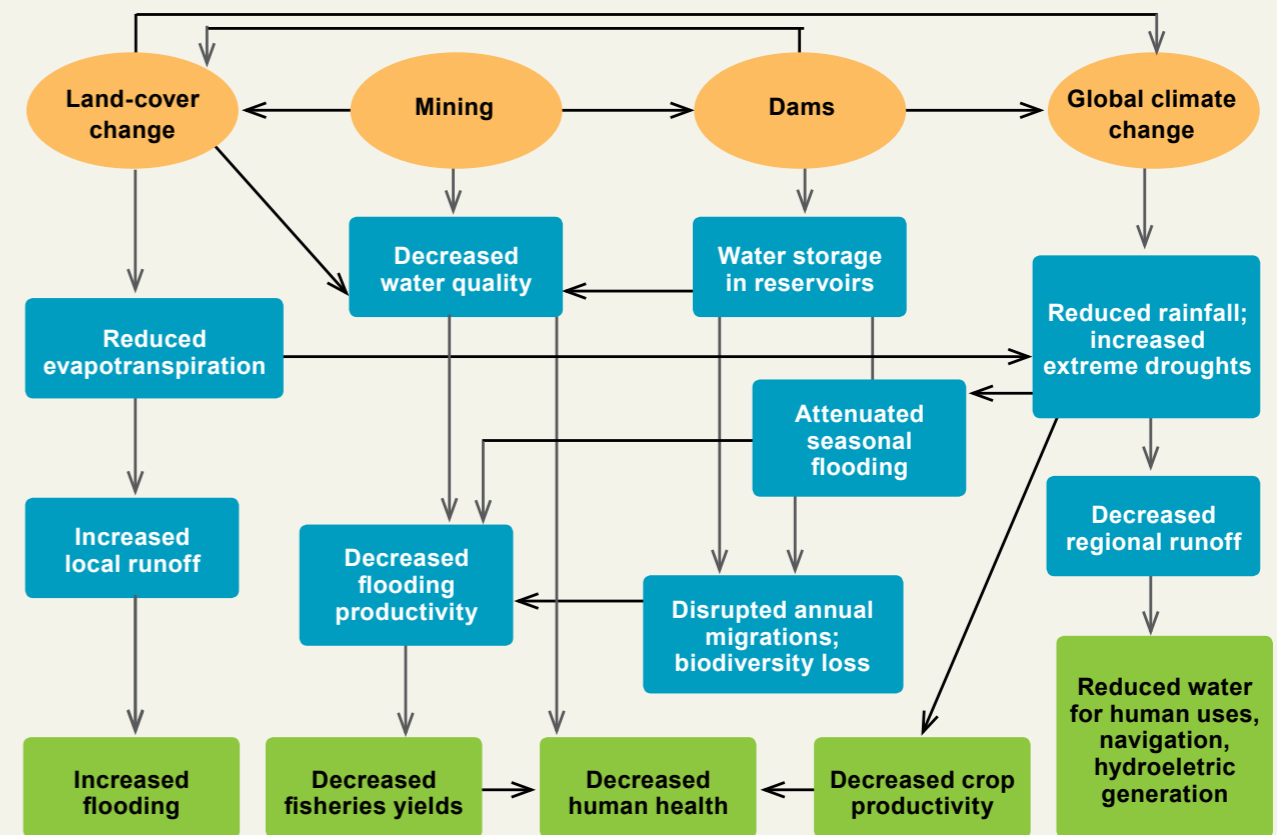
Land-cover change

Mining

Dams

Global climate change

Decreased water quality

Water storage in reservoirs

Reduced evapotranspiration

Reduced rainfall; increased extreme droughts

Attenuated seasonal flooding

Increased local runoff

Decreased flooding productivity

Decreased regional runoff

Disrupted annual migrations; biodiversity loss

Reduced water for human uses, navigation, hydroeletric generation

Increased flooding

Decreased fisheries yields

Decreased human health

Decreased crop productivity